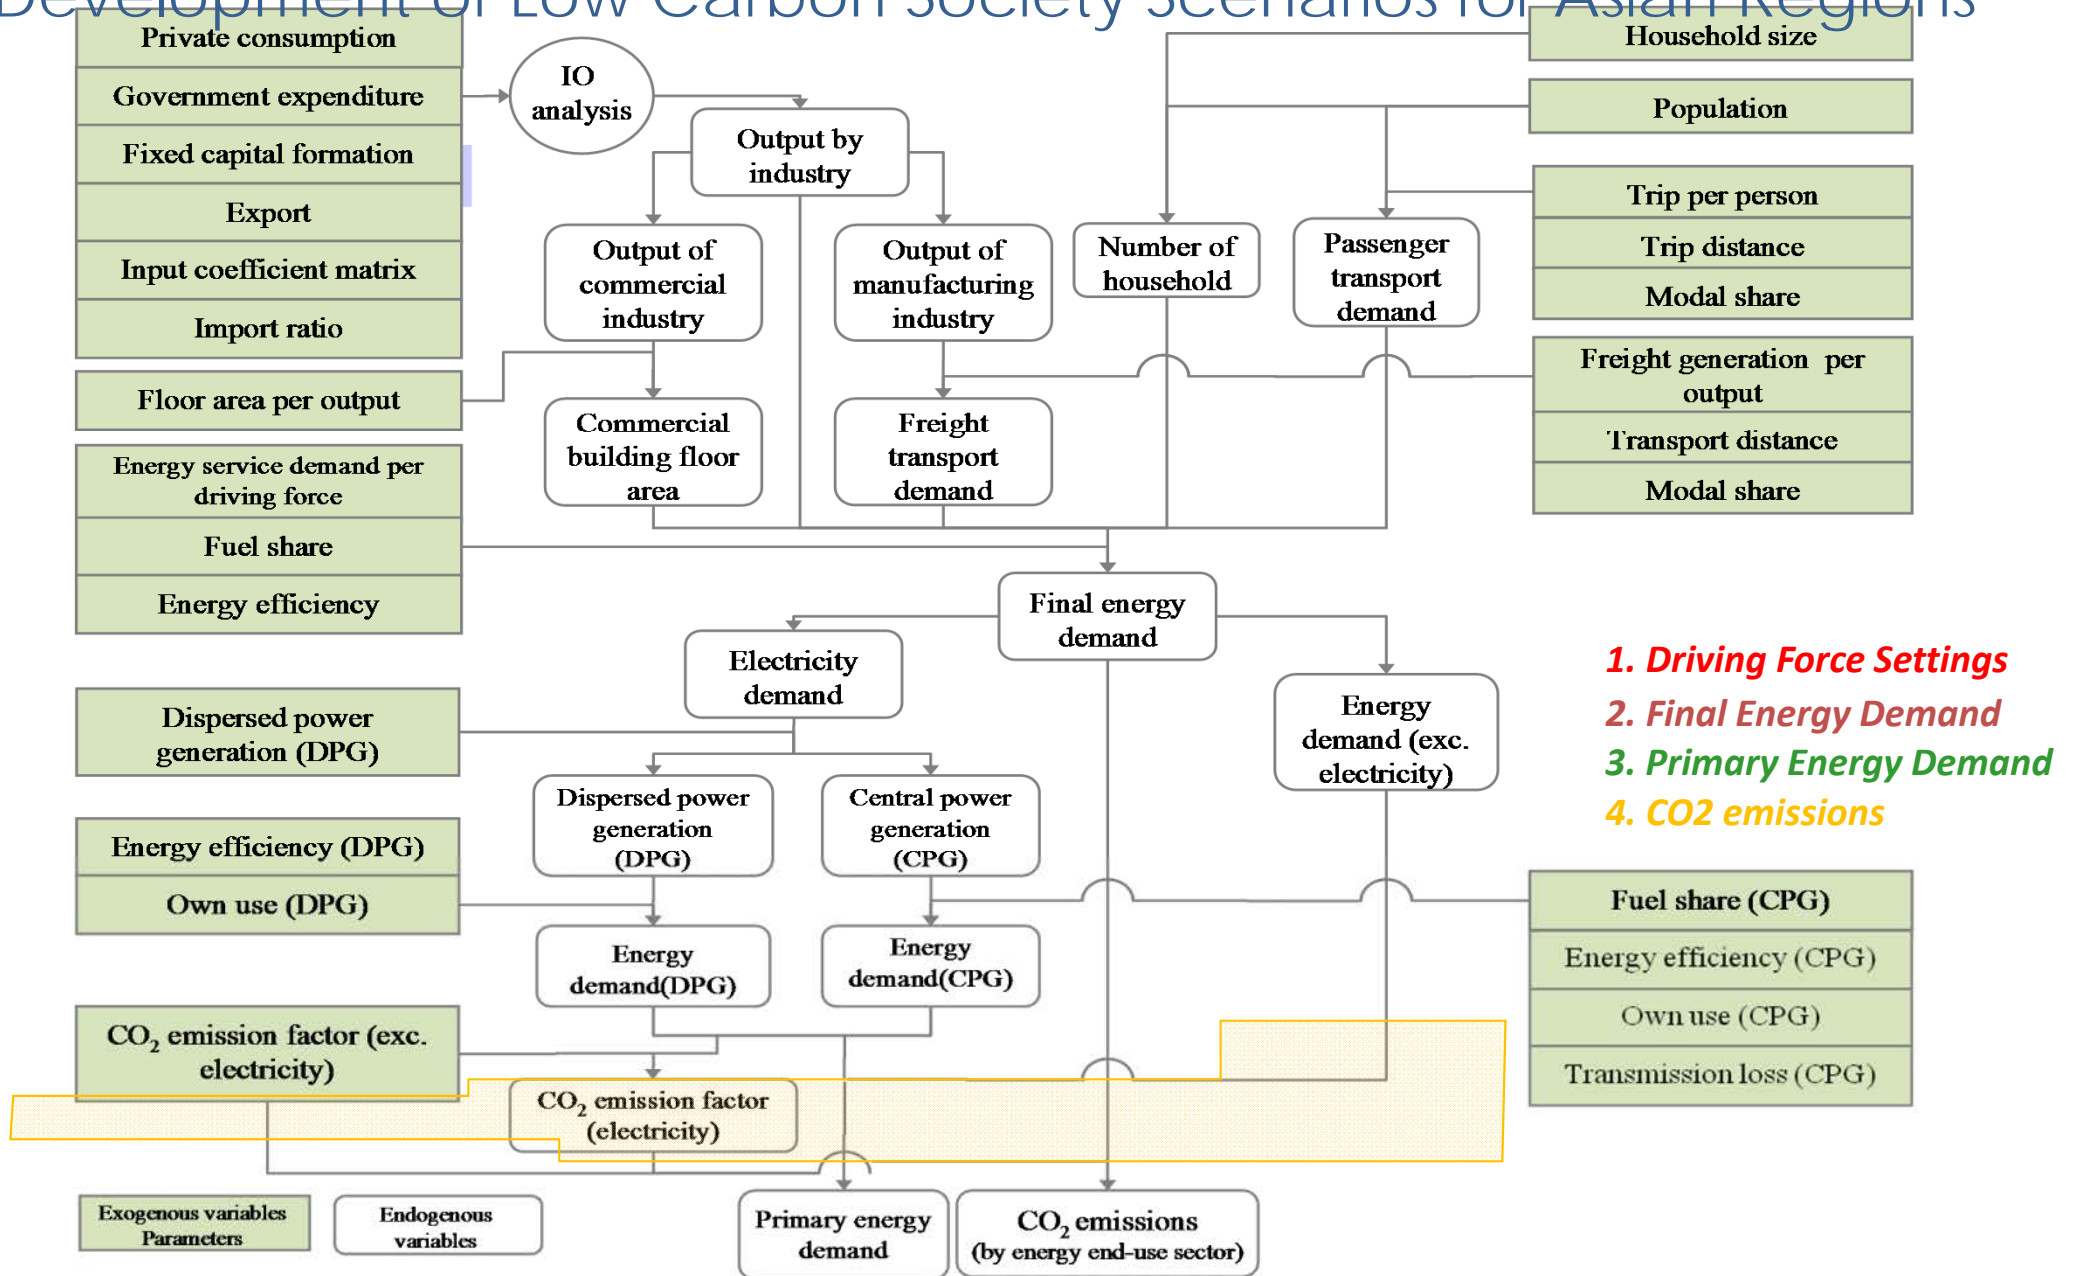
Development of Low Carbon Society Scenarios for Asian Regions

Private consumption

Government expenditure

Fixed capital formation

Export

Input coefficient matrix

Import ratio

Floor area per output

Energy service demand per driving force

Fuel share

Energy efficiency

IO analysis

Output by industry

Output of commercial industry

Output of manufacturing industry

Commercial building floor area

Freight transport demand

Number of household

Passenger transport demand

Household size

Population

Trip per person

Trip distance

Modal share

Freight generation per output

Transport distance

Modal share

Final energy demand

Electricity demand

Energy demand (exc. electricity)

1. Driving Force Settings

2. Final Energy Demand

3. Primary Energy Demand

4. CO2 emissions

Dispersed power generation (DPG)

Energy efficiency (DPG)

Own use (DPG)

Dispersed power generation (DPG)

Central power generation (CPG)

Energy demand(DPG)

Energy demand(CPG)

Fuel share (CPG)

Energy efficiency (CPG)

Own use (CPG)

Transmission loss (CPG)

$CO_2$ emission factor (exc. electricity)

$CO_2$ emission factor (electricity)

Exogenous variables Parameters

Endogenous variables

Primary energy demand

$CO_2$ emissions (by energy end-use sector)